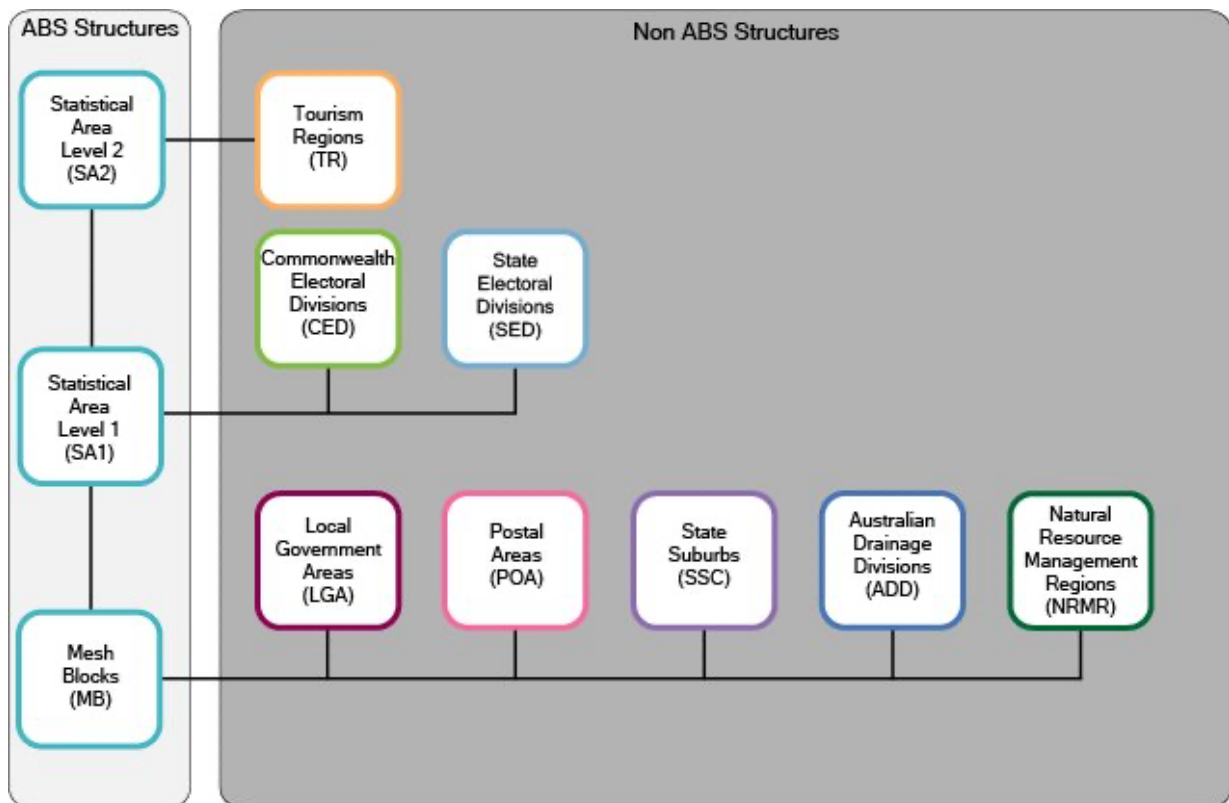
ABS Structures

Statistical Area Level 2 (SA2)

Statistical Area Level 1 (SA1)

Mesh Blocks (MB)

Non ABS Structures

Tourism Regions (TR)

Commonwealth Electoral Divisions (CED)

State Electoral Divisions (SED)

Local Government Areas (LGA)

Postal Areas (POA)

State Suburbs (SSC)

Australian Drainage Divisions (ADD)

Natural Resource Management Regions (NRMR)